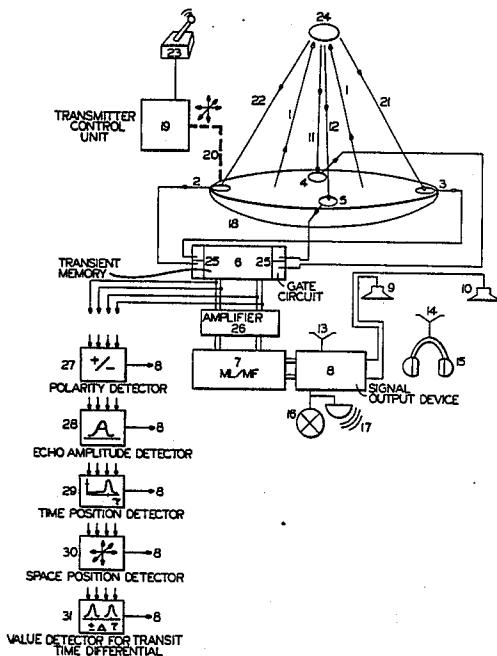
24
23
TRANSMITTER CONTROL UNIT
19
22
1
11
12
1
21
20
2
4
3
5
18
TRANSIENT MEMORY
25
6
25
GATE CIRCUIT
9
10
AMPLIFIER 26
13
14
15
7 ML/MF
8
SIGNAL OUTPUT DEVICE
16
17
27 +/- →8
POLARITY DETECTOR
28 →8
ECHO AMPLITUDE DETECTOR
29 →8
TIME POSITION DETECTOR
30 →8
SPACE POSITION DETECTOR
31 ±Δ T →8
VALUE DETECTOR FOR TRANSIT TIME DIFFERENTIAL